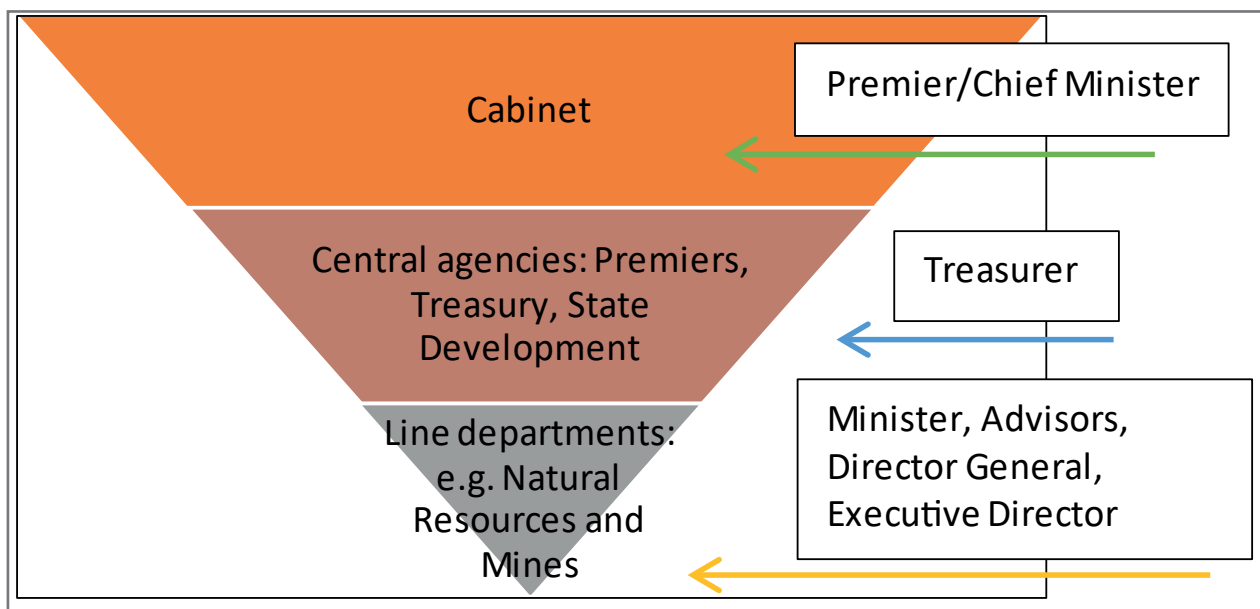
Cabinet

Central agencies: Premiers, Treasury, State Development

Line departments: e.g. Natural Resources and Mines

Premier/Chief Minister

Treasurer

Minister, Advisors, Director General, Executive Director